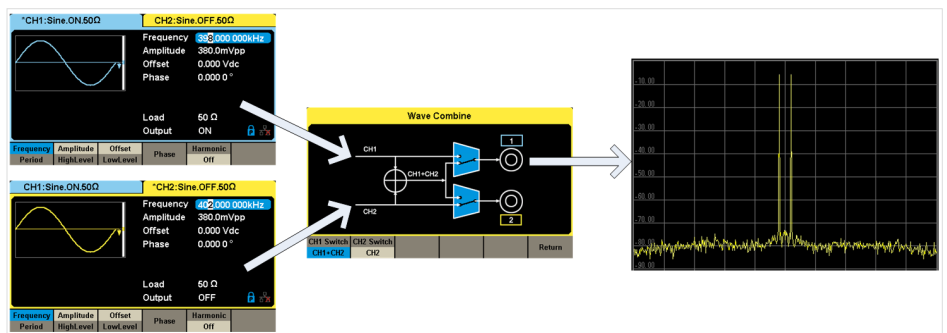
*CH1:Sine.ON.50Ω
CH2:Sine.OFF.50Ω

Frequency 398.000 000kHz
Amplitude 380.0mVpp
Offset 0.000 Vdc
Phase 0.000 0 °

Load 50 Ω
Output ON

| Frequency | Amplitude | Offset | Phase | Harmonic |
|---|---|---|---|---|
| Period | HighLevel | LowLevel | | Off |

CH1:Sine.ON.50Ω
*CH2:Sine.OFF.50Ω

Frequency 402.000 000kHz
Amplitude 380.0mVpp
Offset 0.000 Vdc
Phase 0.000 0 °

Load 50 Ω
Output OFF

| Frequency | Amplitude | Offset | Phase | Harmonic |
|---|---|---|---|---|
| Period | HighLevel | LowLevel | | Off |

Wave Combine

CH1
CH1+CH2
CH2
1
2

| CH1 Switch | CH2 Switch | | | | Return |
|---|---|---|---|---|---|
| CH1+CH2 | CH2 | | | | |

-10.00
-20.00
-30.00
-40.00
-50.00
-60.00
-70.00
-80.00
-90.00